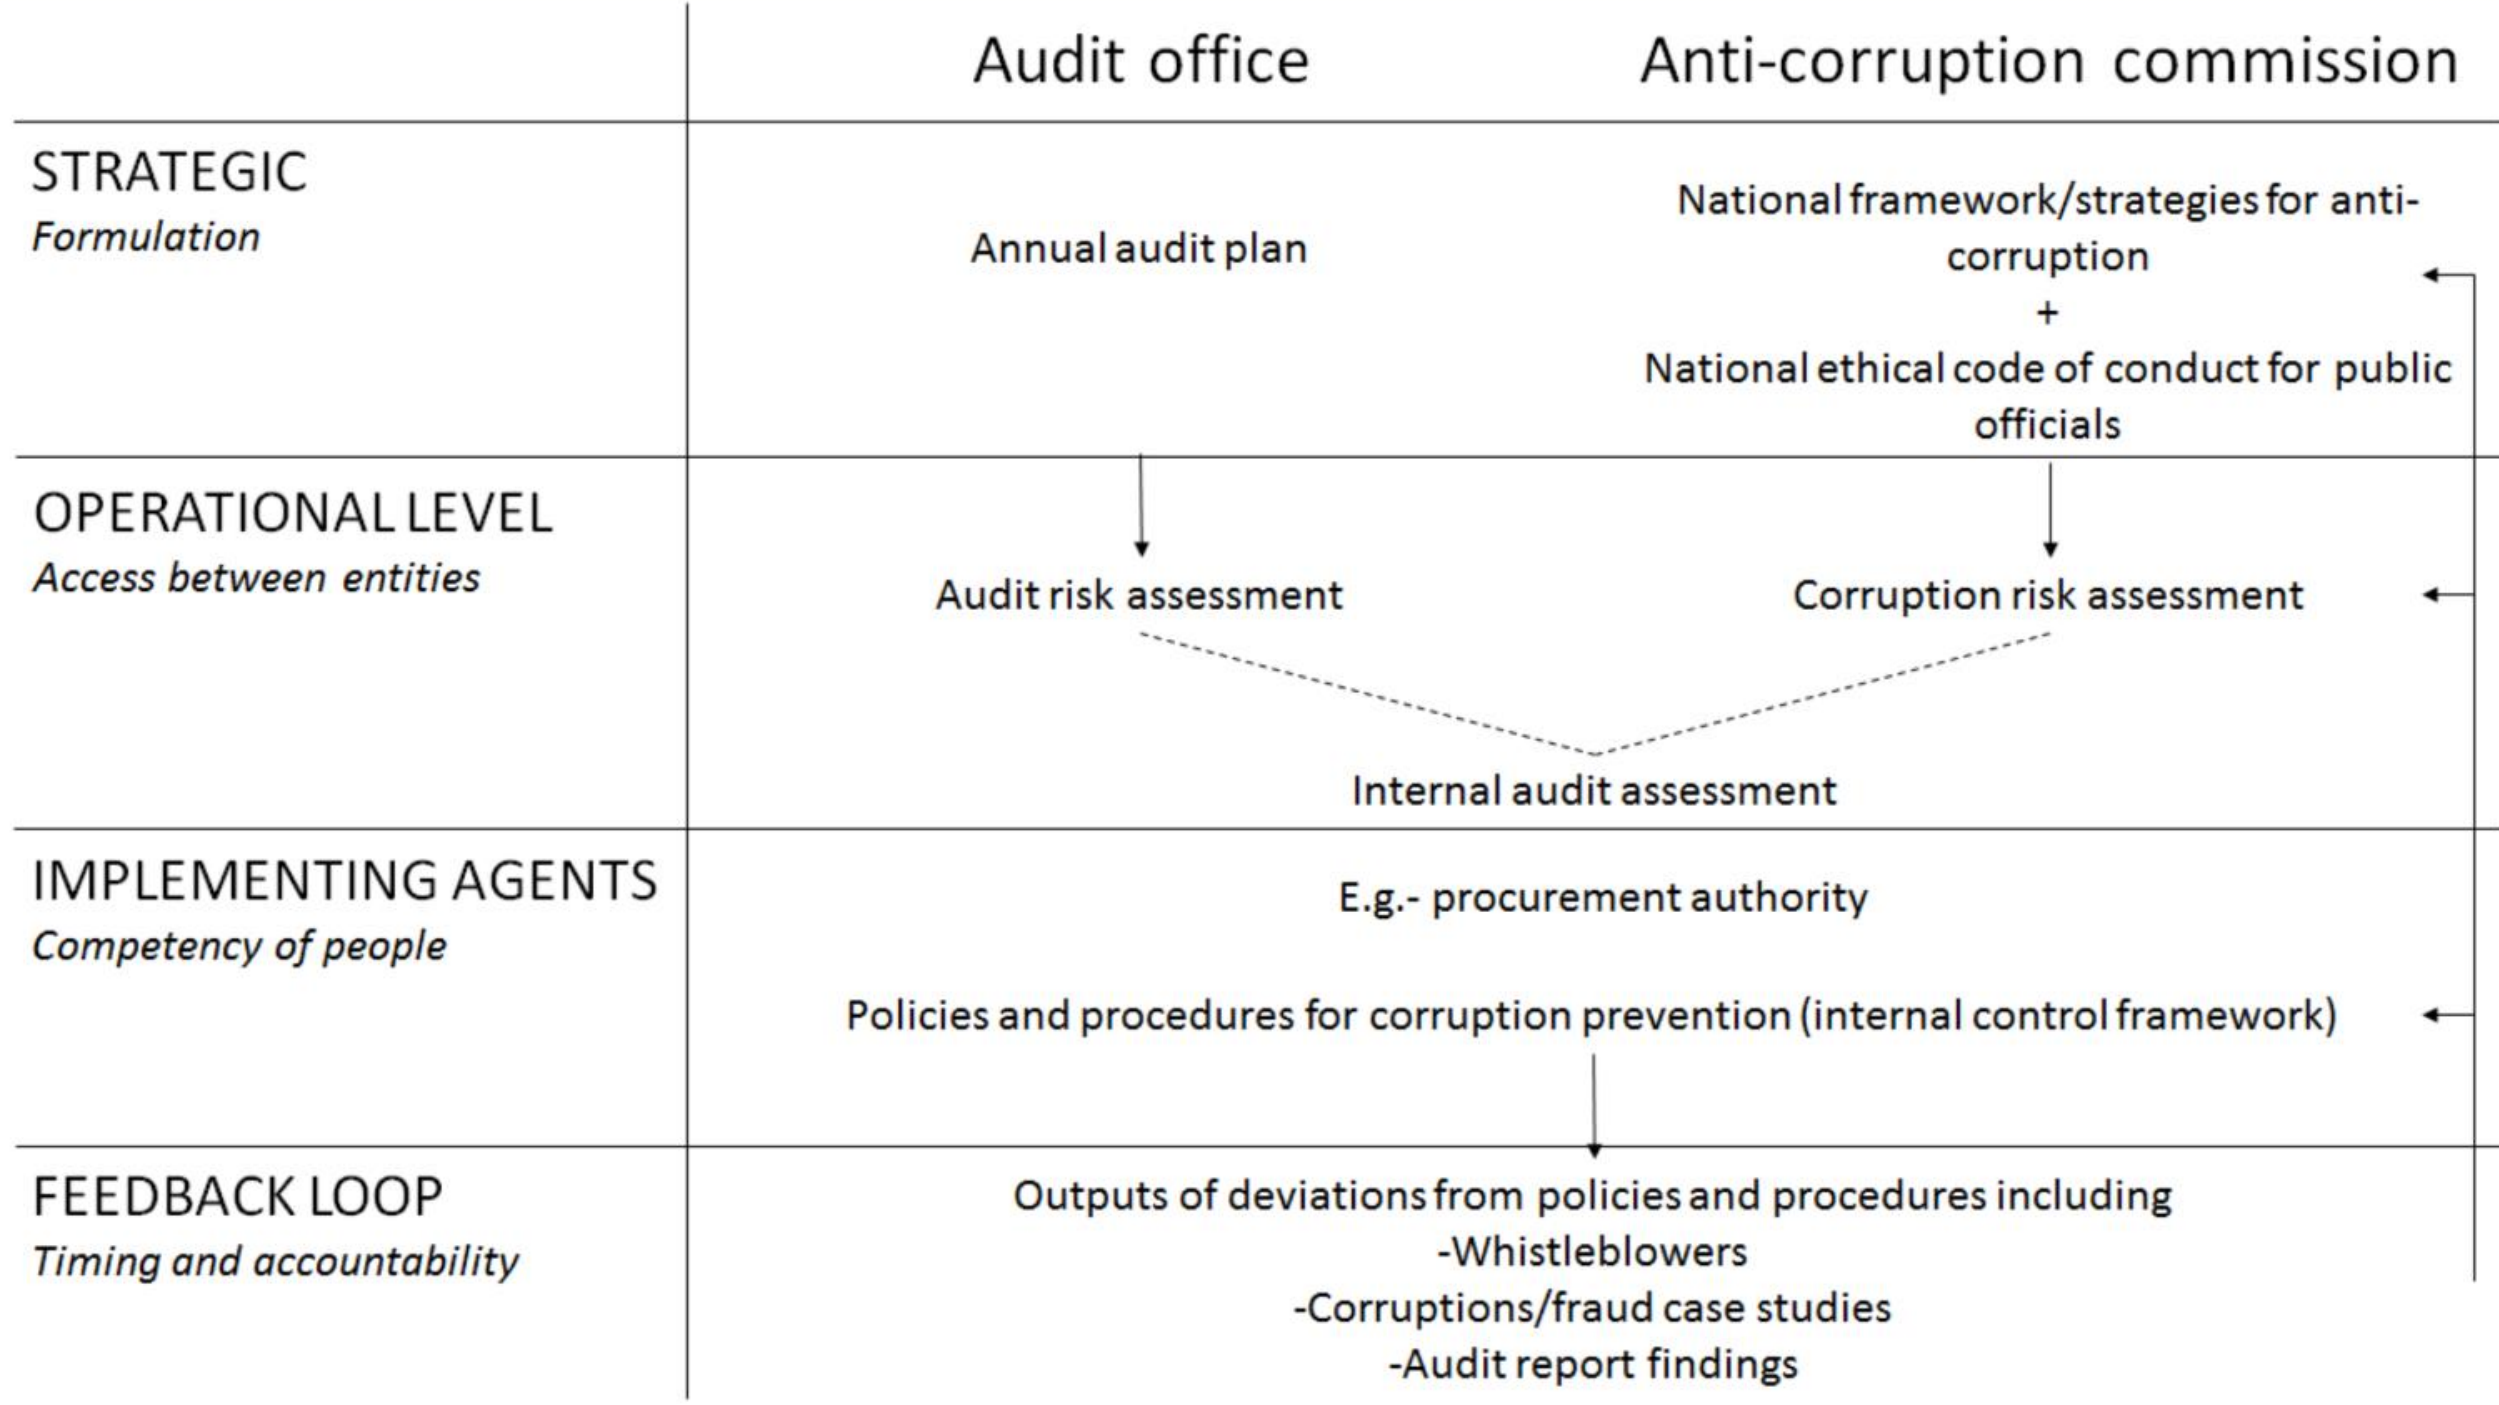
Audit office

Anti-corruption commission

STRATEGIC
*Formulation*

Annual audit plan

National framework/strategies for anti-corruption
+
National ethical code of conduct for public officials

OPERATIONAL LEVEL
*Access between entities*

Audit risk assessment

Corruption risk assessment

Internal audit assessment

IMPLEMENTING AGENTS
*Competency of people*

E.g.- procurement authority

Policies and procedures for corruption prevention (internal control framework)

FEEDBACK LOOP
*Timing and accountability*

Outputs of deviations from policies and procedures including
-Whistleblowers
-Corruptions/fraud case studies
-Audit report findings